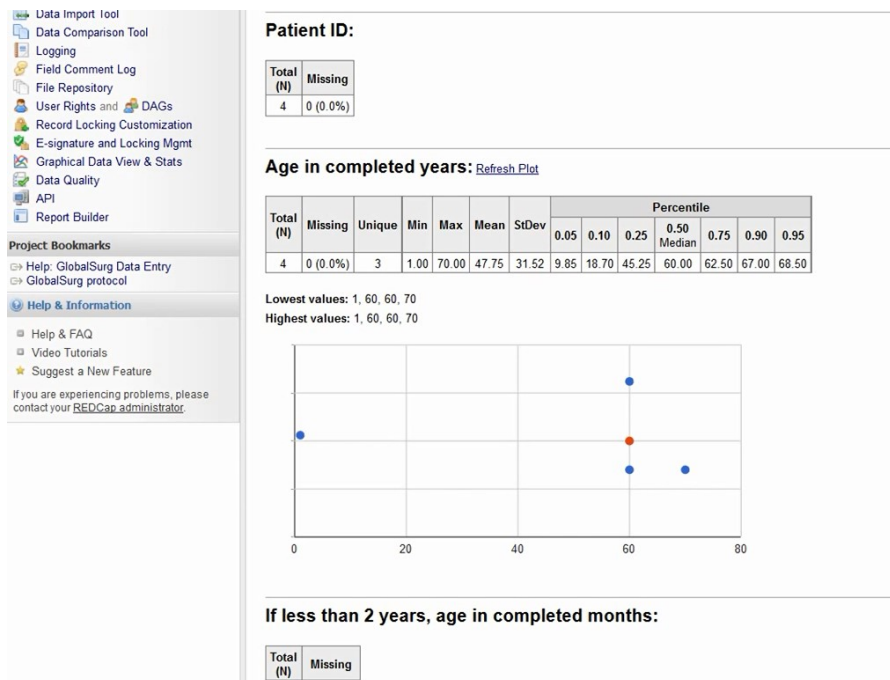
Data Import Tool
Data Comparison Tool
Logging
Field Comment Log
File Repository
User Rights and DAGs
Record Locking Customization
E-signature and Locking Mgmt
Graphical Data View & Stats
Data Quality
API
Report Builder

Project Bookmarks
Help: GlobalSurg Data Entry
GlobalSurg protocol

Help & Information
Help & FAQ
Video Tutorials
Suggest a New Feature

If you are experiencing problems, please contact your REDCap administrator.

Patient ID:

| Total (N) | Missing |
|---|---|
| 4 | 0 (0.0%) |

Age in completed years: Refresh Plot

| Total (N) | Missing | Unique | Min | Max | Mean | StDev | Percentile 0.05 | 0.10 | 0.25 | 0.50 Median | 0.75 | 0.90 | 0.95 |
|---|---|---|---|---|---|---|---|---|---|---|---|---|---|
| 4 | 0 (0.0%) | 3 | 1.00 | 70.00 | 47.75 | 31.52 | 9.85 | 18.70 | 45.25 | 60.00 | 62.50 | 67.00 | 68.50 |

Lowest values: 1, 60, 60, 70
Highest values: 1, 60, 60, 70

0 20 40 60 80

If less than 2 years, age in completed months:

| Total (N) | Missing |
|---|---|